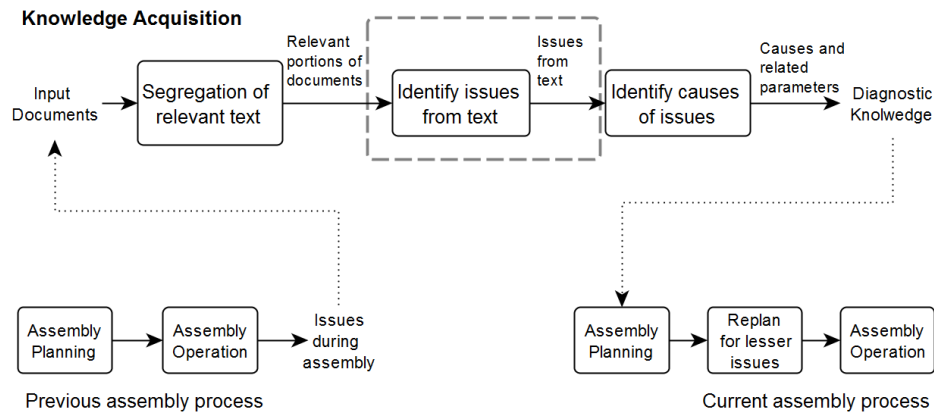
Knowledge Acquisition

Input Documents

Segregation of relevant text

Relevant portions of documents

Identify issues from text

Issues from text

Identify causes of issues

Causes and related parameters

Diagnostic Knolwedge

Assembly Planning

Assembly Operation

Issues during assembly

Previous assembly process

Assembly Planning

Replan for lesser issues

Assembly Operation

Current assembly process